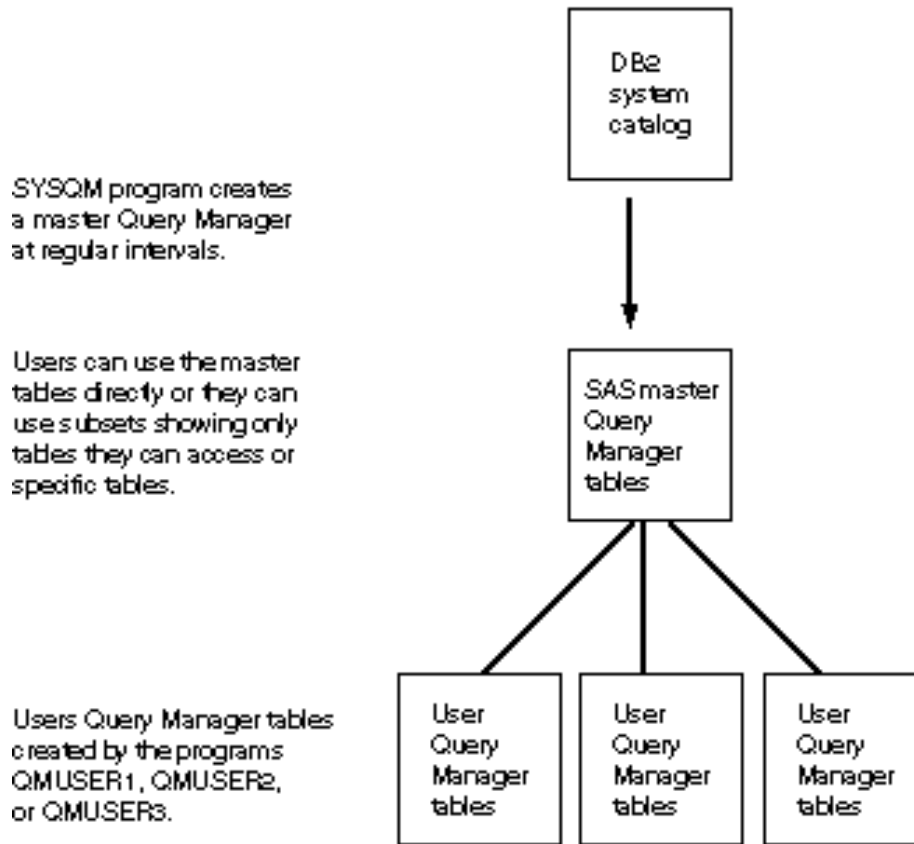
DB2 system catalog

SYSQM program creates a master Query Manager at regular intervals.

Users can use the master tables directly or they can use subsets showing only tables they can access or specific tables.

SAS master Query Manager tables

Users Query Manager tables created by the programs QMUSER1, QMUSER2, or QMUSER3.

User Query Manager tables

User Query Manager tables

User Query Manager tables